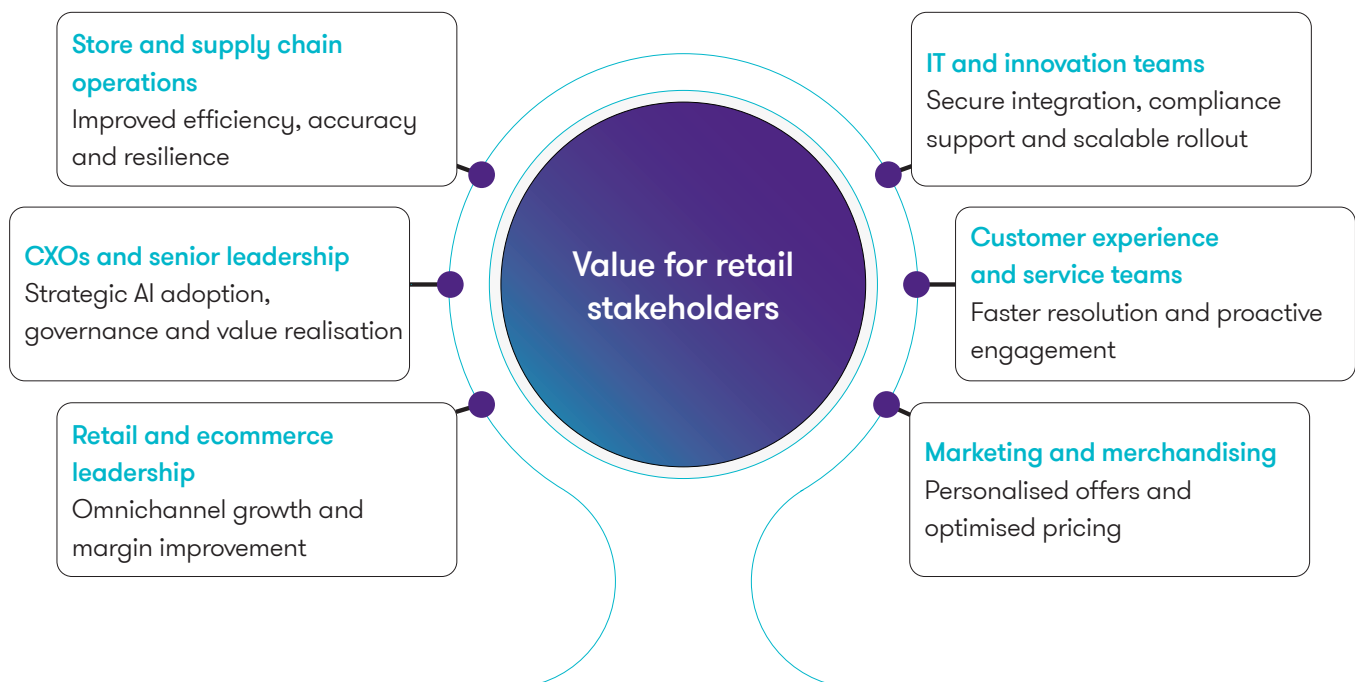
Value for retail stakeholders

Store and supply chain operations
Improved efficiency, accuracy and resilience

CXOs and senior leadership
Strategic AI adoption, governance and value realisation

Retail and ecommerce leadership
Omnichannel growth and margin improvement

IT and innovation teams
Secure integration, compliance support and scalable rollout

Customer experience and service teams
Faster resolution and proactive engagement

Marketing and merchandising
Personalised offers and optimised pricing